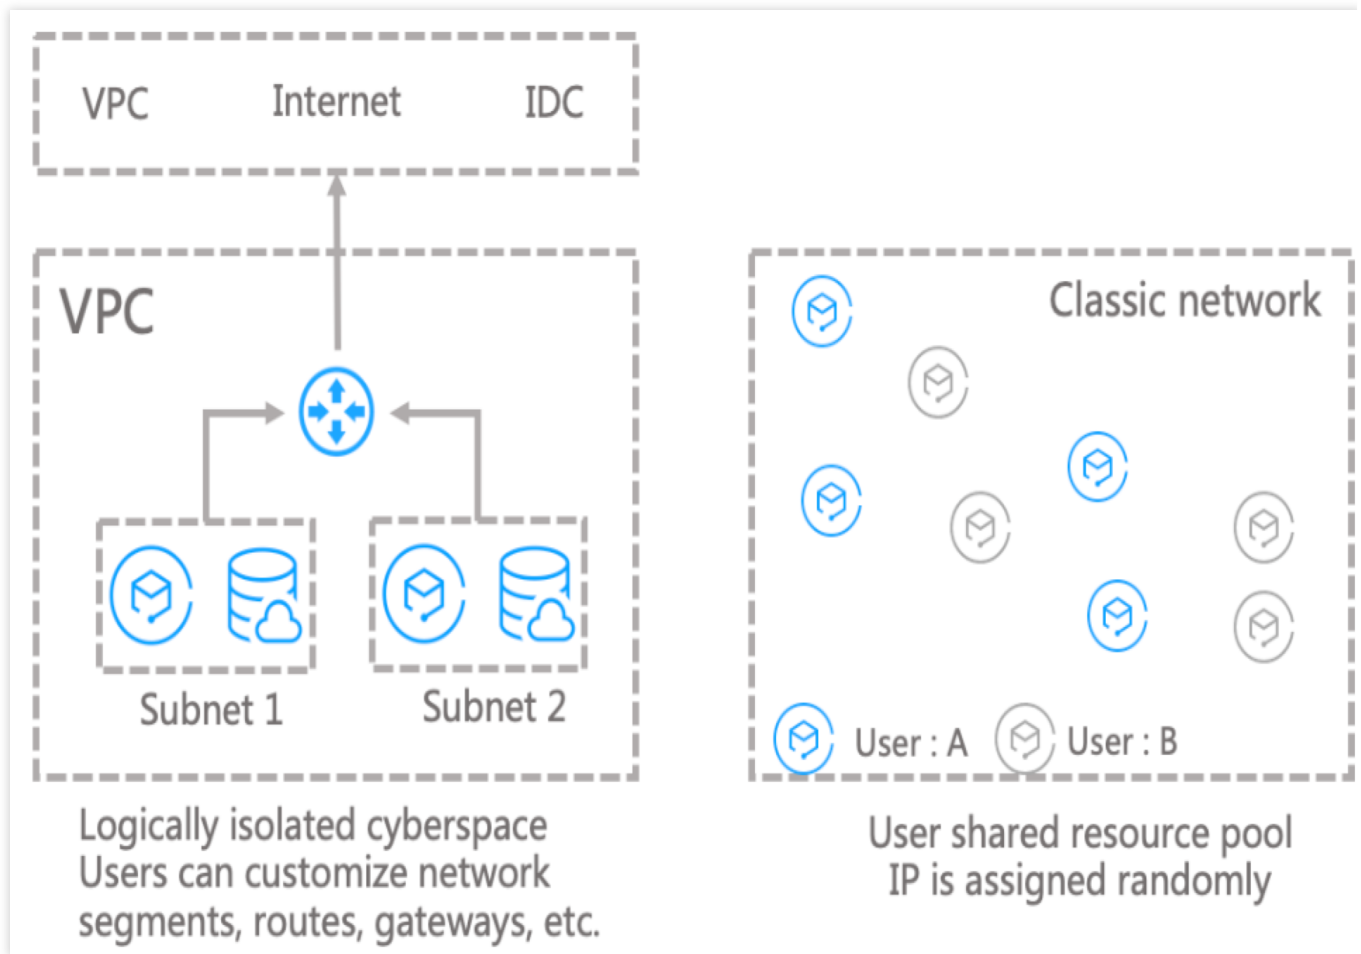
VPC Internet IDC

VPC

Subnet 1

Subnet 2

Logically isolated cyberspace
Users can customize network segments, routes, gateways, etc.

Classic network

User : A User : B

User shared resource pool
IP is assigned randomly